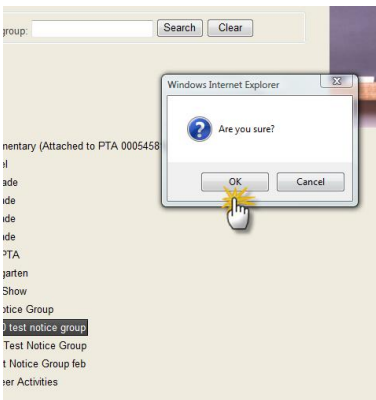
group: Search Clear

Windows Internet Explorer

Are you sure?

OK Cancel

nentary (Attached to PTA 0005458
el
ade
ade
ade
ade
PTA
garten
Show
otice Group
0 test notice group
Test Notice Group
t Notice Group feb
eer Activities